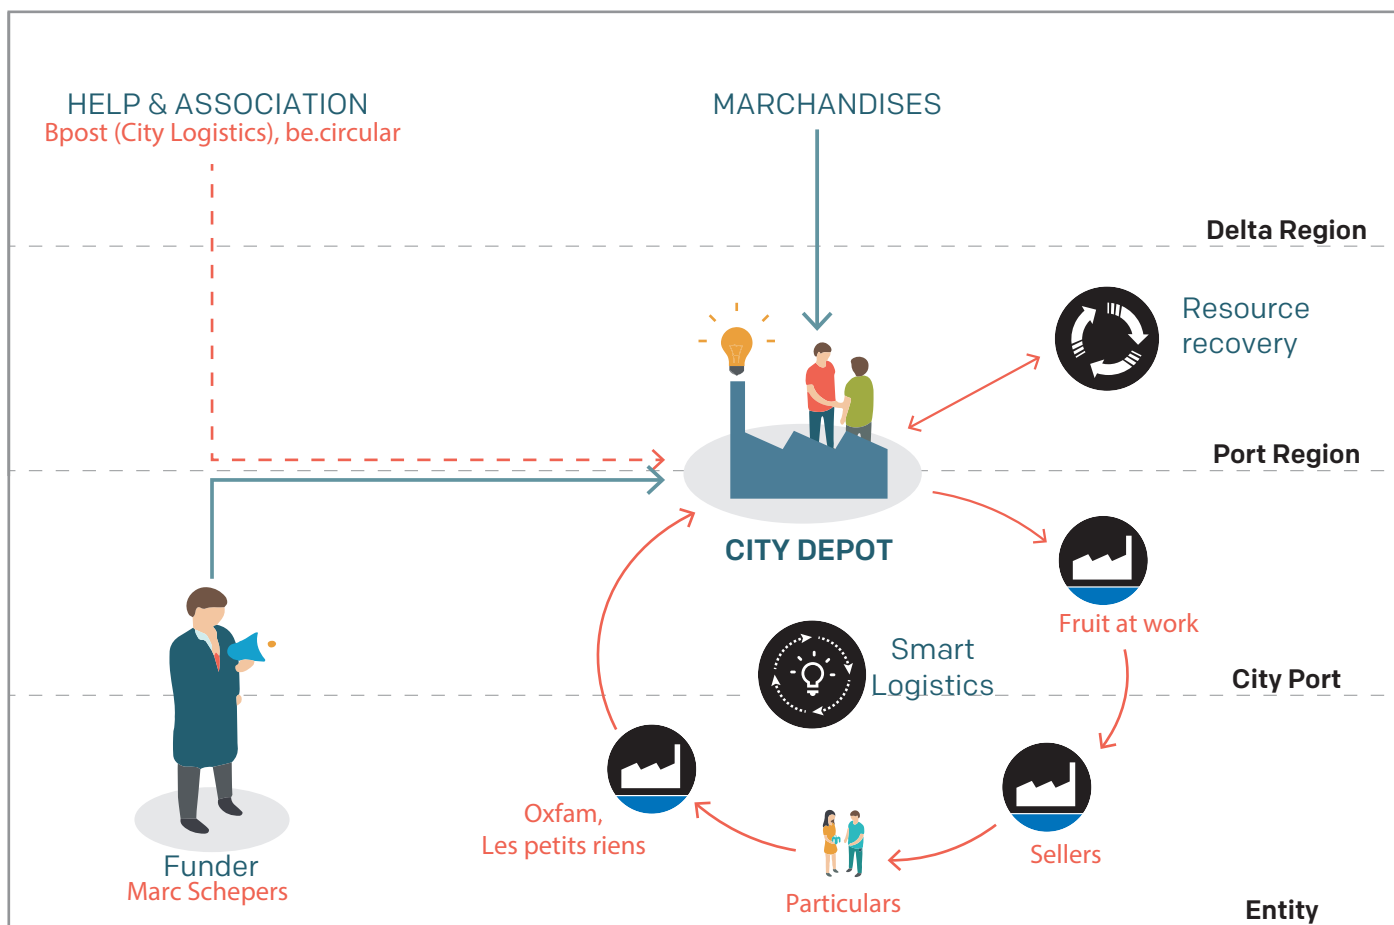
HELP & ASSOCIATION
Bpost (City Logistics), be.circular

MARCHANDISES

Delta Region

Resource recovery

Port Region

CITY DEPOT

Fruit at work

Smart Logistics

City Port

Funder
Marc Schepers

Oxfam,
Les petits riens

Sellers

Particulars

Entity